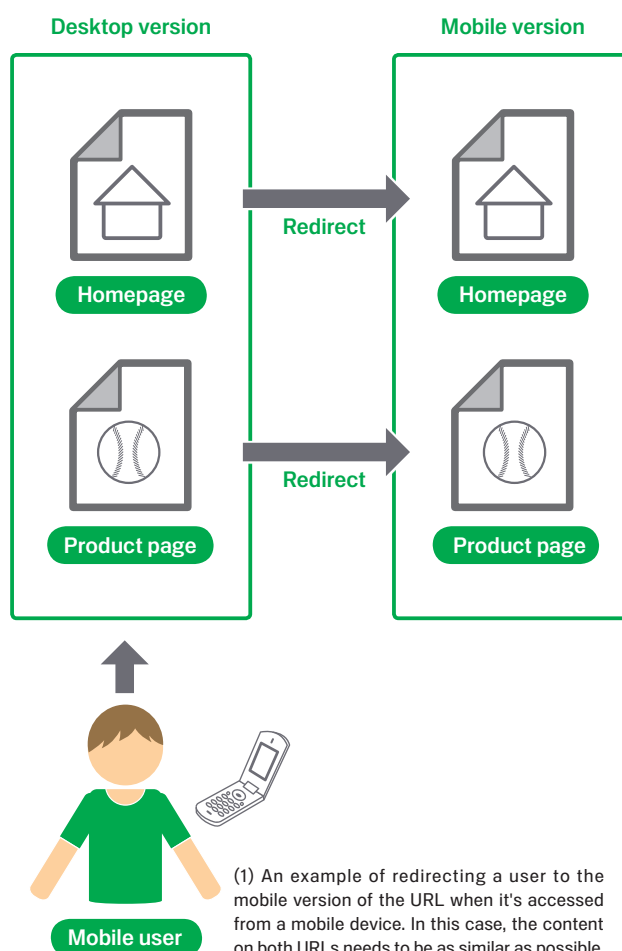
Desktop version

Mobile version

Redirect

Homepage

Homepage

Redirect

Product page

Product page

Mobile user

(1) An example of redirecting a user to the mobile version of the URL when it's accessed from a mobile device. In this case, the content on both URLs needs to be as similar as possible.